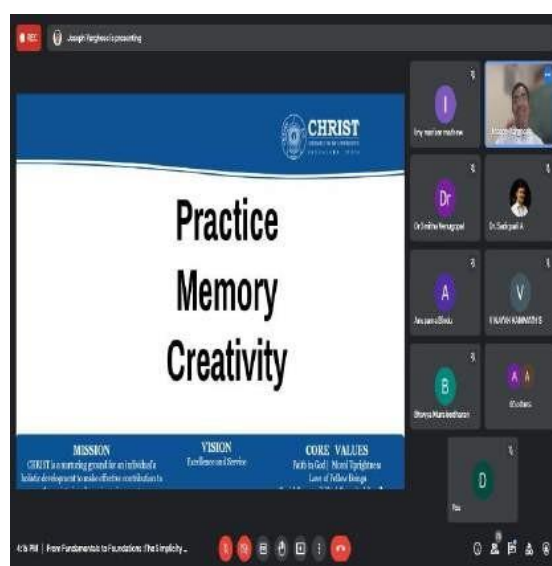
REC Joseph Varghese is presenting

CHRIST

Practice
Memory
Creativity

MISSION
CHRIST is a nurturing ground for an individual's holistic development to make effective contribution to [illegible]

VISION
Excellence and Service

CORE VALUES
Faith in God | Moral Uprightness
Love of Fellow Beings
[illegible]

I
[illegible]

Dr
Dr Smitha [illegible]

Dr. Sadiqali A

A
Anupam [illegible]

V
VINAYAK KAMMATH S

B
Bhavya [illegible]

A A
2 others

D
You

4:16 PM | From Fundamentals to Foundations: The Simplicity...